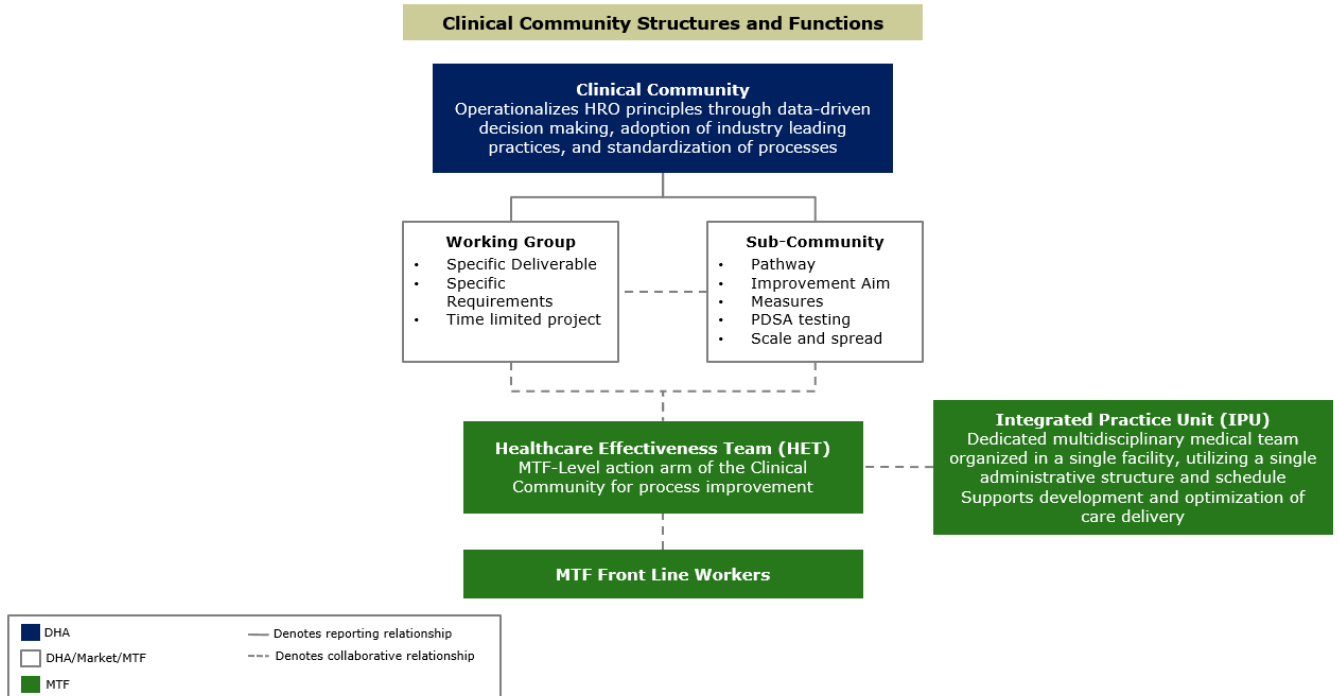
Clinical Community Structures and Functions

Clinical Community
Operationalizes HRO principles through data-driven decision making, adoption of industry leading practices, and standardization of processes

Working Group
- Specific Deliverable
- Specific Requirements
- Time limited project

Sub-Community
- Pathway
- Improvement Aim
- Measures
- PDSA testing
- Scale and spread

Healthcare Effectiveness Team (HET)
MTF-Level action arm of the Clinical Community for process improvement

Integrated Practice Unit (IPU)
Dedicated multidisciplinary medical team organized in a single facility, utilizing a single administrative structure and schedule
Supports development and optimization of care delivery

MTF Front Line Workers

DHA
DHA/Market/MTF
MTF
Denotes reporting relationship
Denotes collaborative relationship